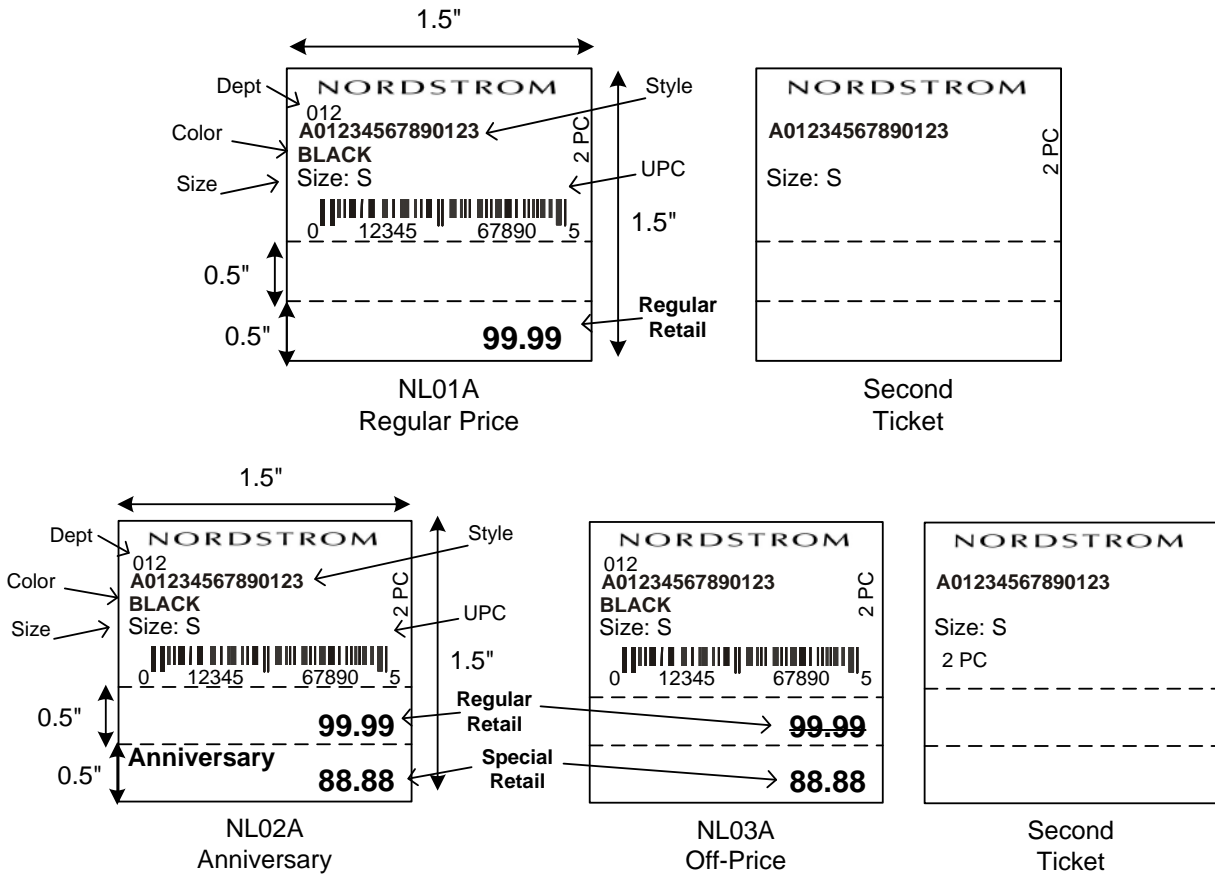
1.5"

Dept
Color
Size

NORDSTROM
012
A01234567890123
BLACK
Size: S
0 12345 67890 5
99.99

2 PC
Style
UPC
1.5"
0.5"
0.5"
Regular Retail

NL01A
Regular Price

NORDSTROM
A01234567890123
Size: S
2 PC

Second
Ticket

1.5"

Dept
Color
Size

NORDSTROM
012
A01234567890123
BLACK
Size: S
0 12345 67890 5
99.99
Anniversary
88.88

2 PC
Style
UPC
1.5"
0.5"
0.5"

NL02A
Anniversary

Regular Retail
Special Retail

NORDSTROM
012
A01234567890123
BLACK
Size: S
0 12345 67890 5
99.99
88.88
2 PC

NL03A
Off-Price

NORDSTROM
A01234567890123
Size: S
2 PC

Second
Ticket